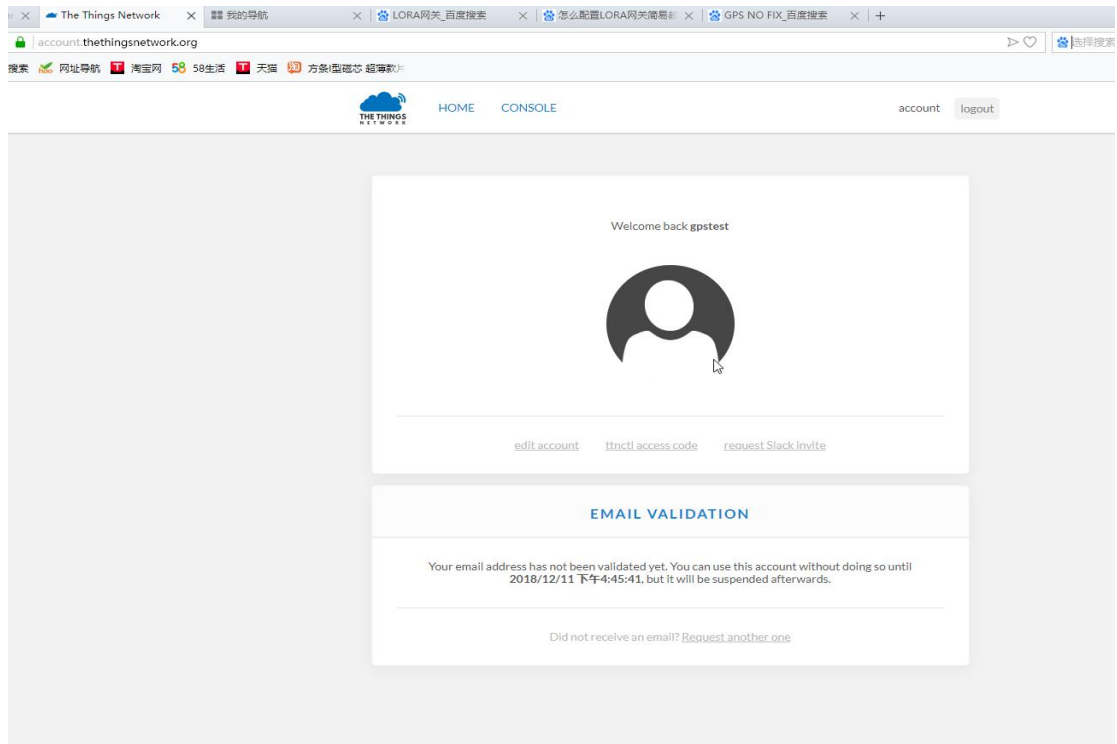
The Things Network 我的导航 LORA网关_百度搜索 怎么配置LORA网关简易 GPS NO FIX_百度搜索 +

account.thethingsnetwork.org

选择搜索

搜索 网址导航 淘宝网 58 58生活 天猫 方条I型磁芯 超薄数片

THE THINGS NETWORK HOME CONSOLE account logout

Welcome back gpstest

edit account ttnctl access code request Slack invite

EMAIL VALIDATION

Your email address has not been validated yet. You can use this account without doing so until 2018/12/11 下午4:45:41, but it will be suspended afterwards.

Did not receive an email? Request another one